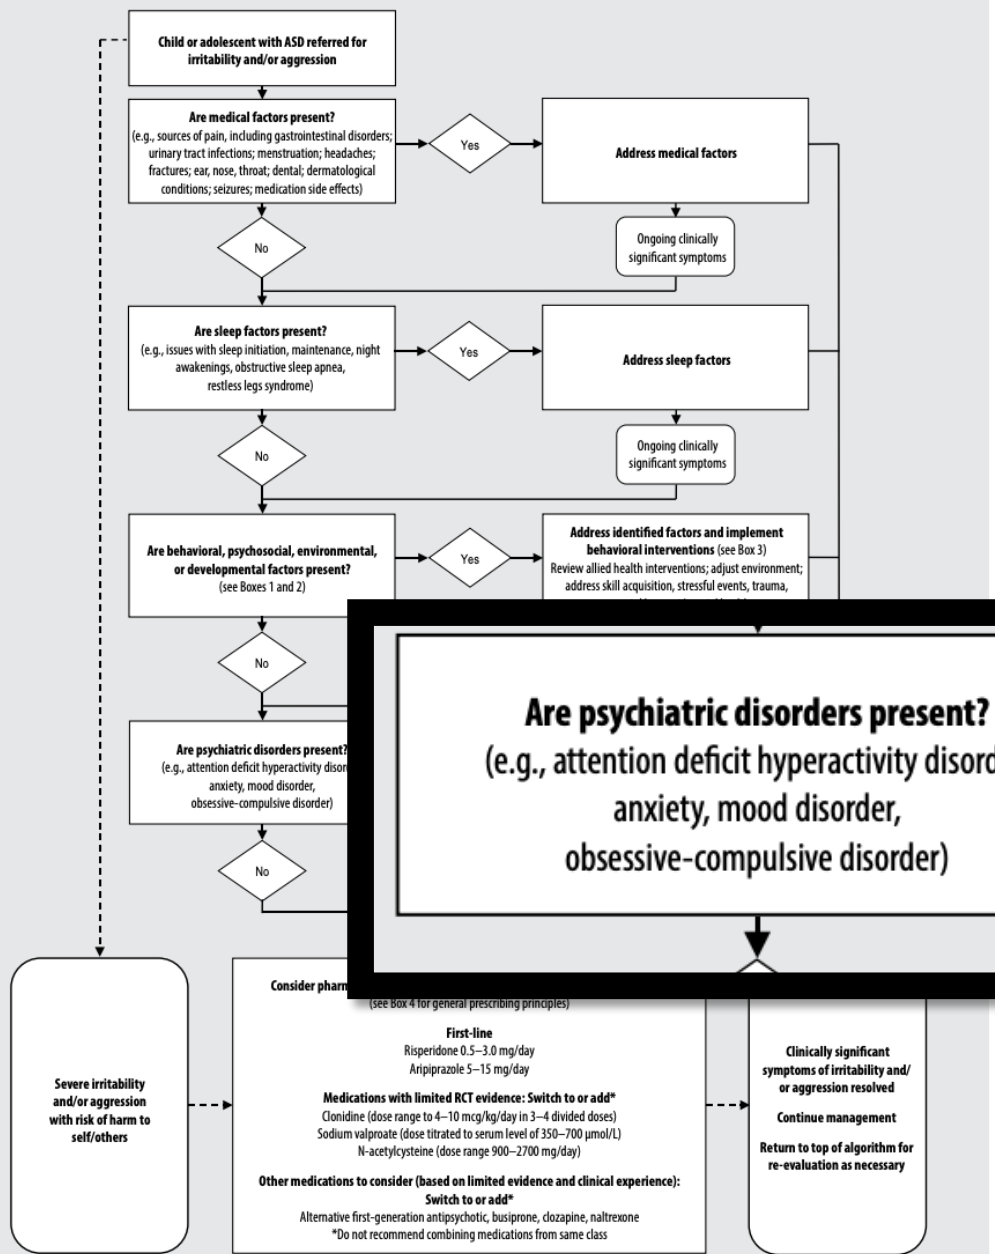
Child or adolescent with ASD referred for irritability and/or aggression

Are medical factors present?
(e.g., sources of pain, including gastrointestinal disorders; urinary tract infections; menstruation; headaches; fractures; ear, nose, throat; dental; dermatological conditions; seizures; medication side effects)

Yes

Address medical factors

Ongoing clinically significant symptoms

No

Are sleep factors present?
(e.g., issues with sleep initiation, maintenance, night awakenings, obstructive sleep apnea, restless legs syndrome)

Yes

Address sleep factors

Ongoing clinically significant symptoms

No

Are behavioral, psychosocial, environmental, or developmental factors present?
(see Boxes 1 and 2)

Yes

Address identified factors and implement behavioral interventions (see Box 3)
Review allied health interventions; adjust environment; address skill acquisition, stressful events, trauma,

No

Are psychiatric disorders present?
(e.g., attention deficit hyperactivity disor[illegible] anxiety, mood disorder, obsessive-compulsive disorder)

Are psychiatric disorders present?
(e.g., attention deficit hyperactivity disord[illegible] anxiety, mood disorder, obsessive-compulsive disorder)

No

Severe irritability and/or aggression with risk of harm to self/others

Consider pharm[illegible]
(see Box 4 for general prescribing principles)

First-line
Risperidone 0.5–3.0 mg/day
Aripiprazole 5–15 mg/day

Medications with limited RCT evidence: Switch to or add*
Clonidine (dose range to 4–10 mcg/kg/day in 3–4 divided doses)
Sodium valproate (dose titrated to serum level of 350–700 μmol/L)
N-acetylcysteine (dose range 900–2700 mg/day)

Other medications to consider (based on limited evidence and clinical experience): Switch to or add*
Alternative first-generation antipsychotic, buspirone, clozapine, naltrexone
*Do not recommend combining medications from same class

Clinically significant symptoms of irritability and/ or aggression resolved

Continue management

Return to top of algorithm for re-evaluation as necessary